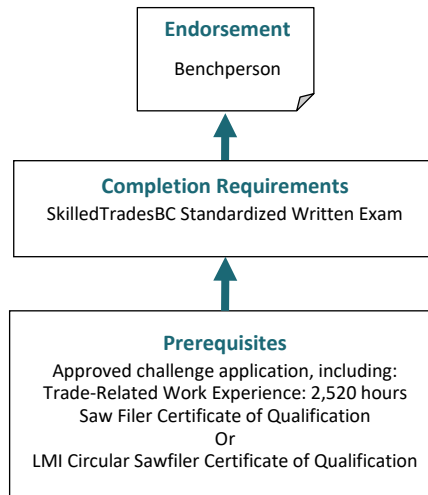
Endorsement

Benchperson

Completion Requirements

SkilledTradesBC Standardized Written Exam

Prerequisites

Approved challenge application, including:
Trade-Related Work Experience: 2,520 hours
Saw Filer Certificate of Qualification
Or
LMI Circular Sawfiler Certificate of Qualification